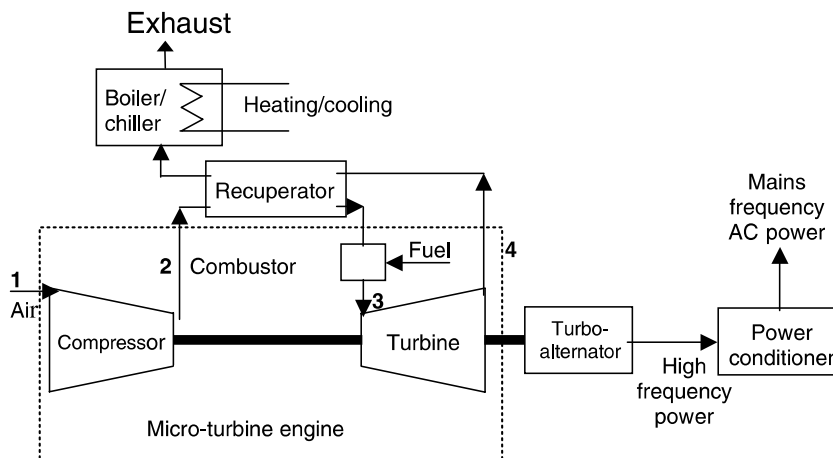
Exhaust

Boiler/ chiller

Heating/cooling

Recuperator

Mains frequency AC power

1

Air

2

Combustor

Fuel

4

3

Compressor

Turbine

Turbo-alternator

High frequency power

Power conditioner

Micro-turbine engine